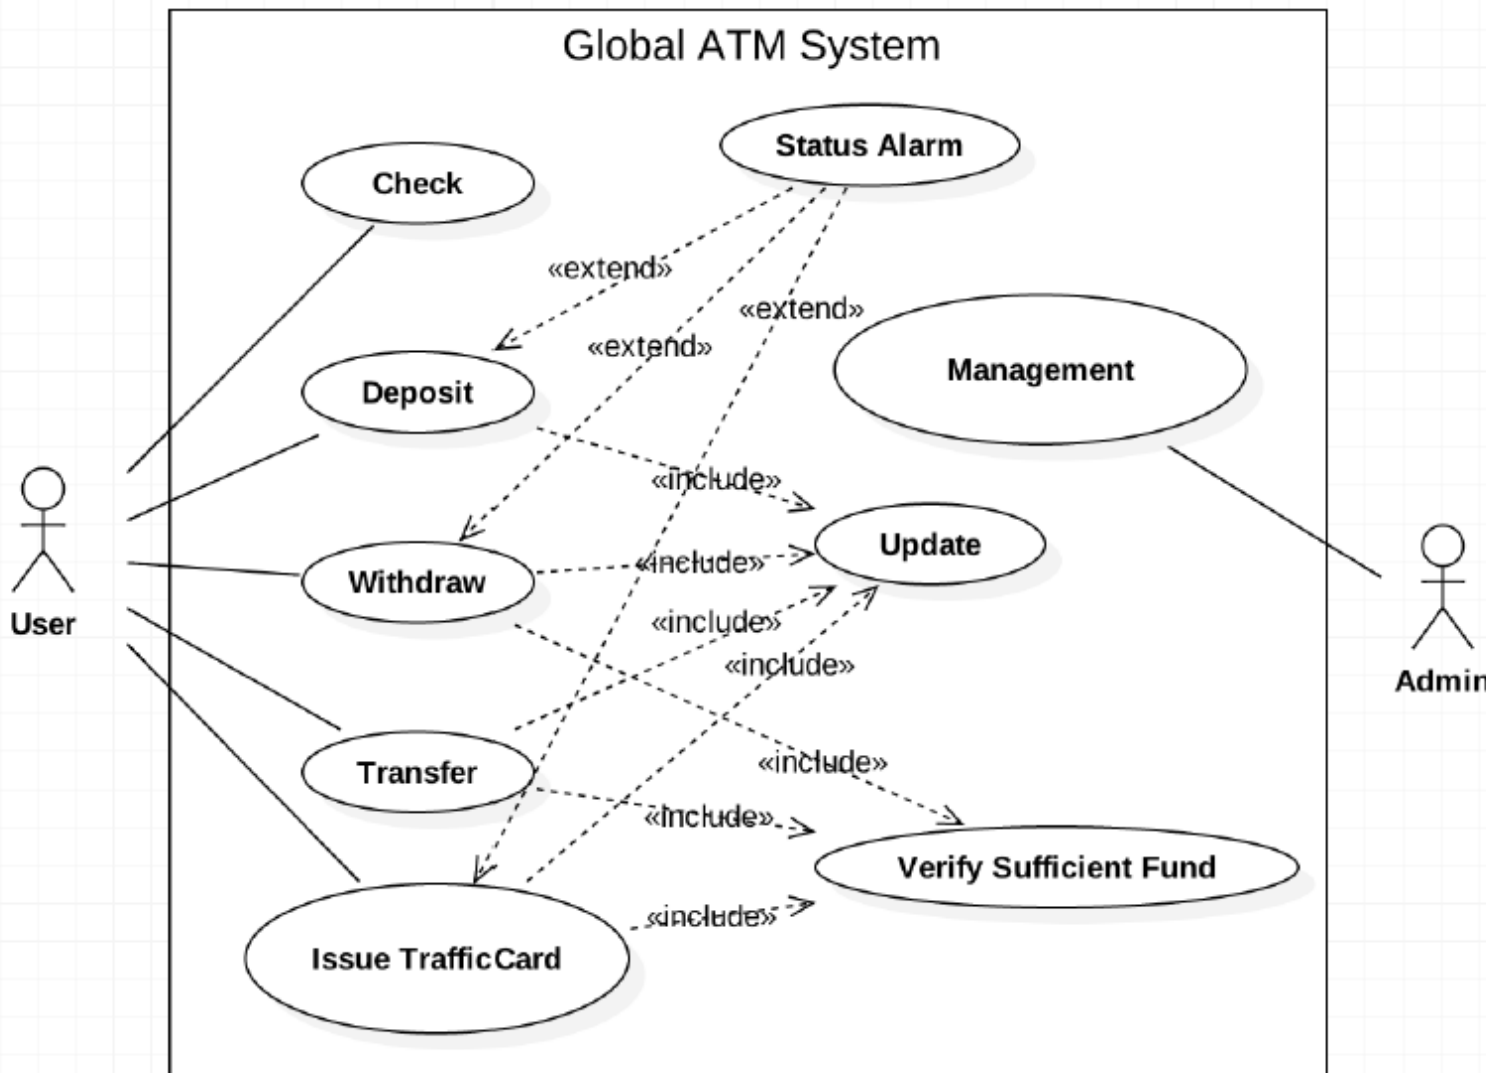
Global ATM System

Status Alarm

Check

«extend»

«extend»

«extend»

Management

Deposit

«include»

Update

Withdraw

«include»

«include»

«include»

User

Admin

Transfer

«include»

«include»

Verify Sufficient Fund

«include»

Issue TrafficCard